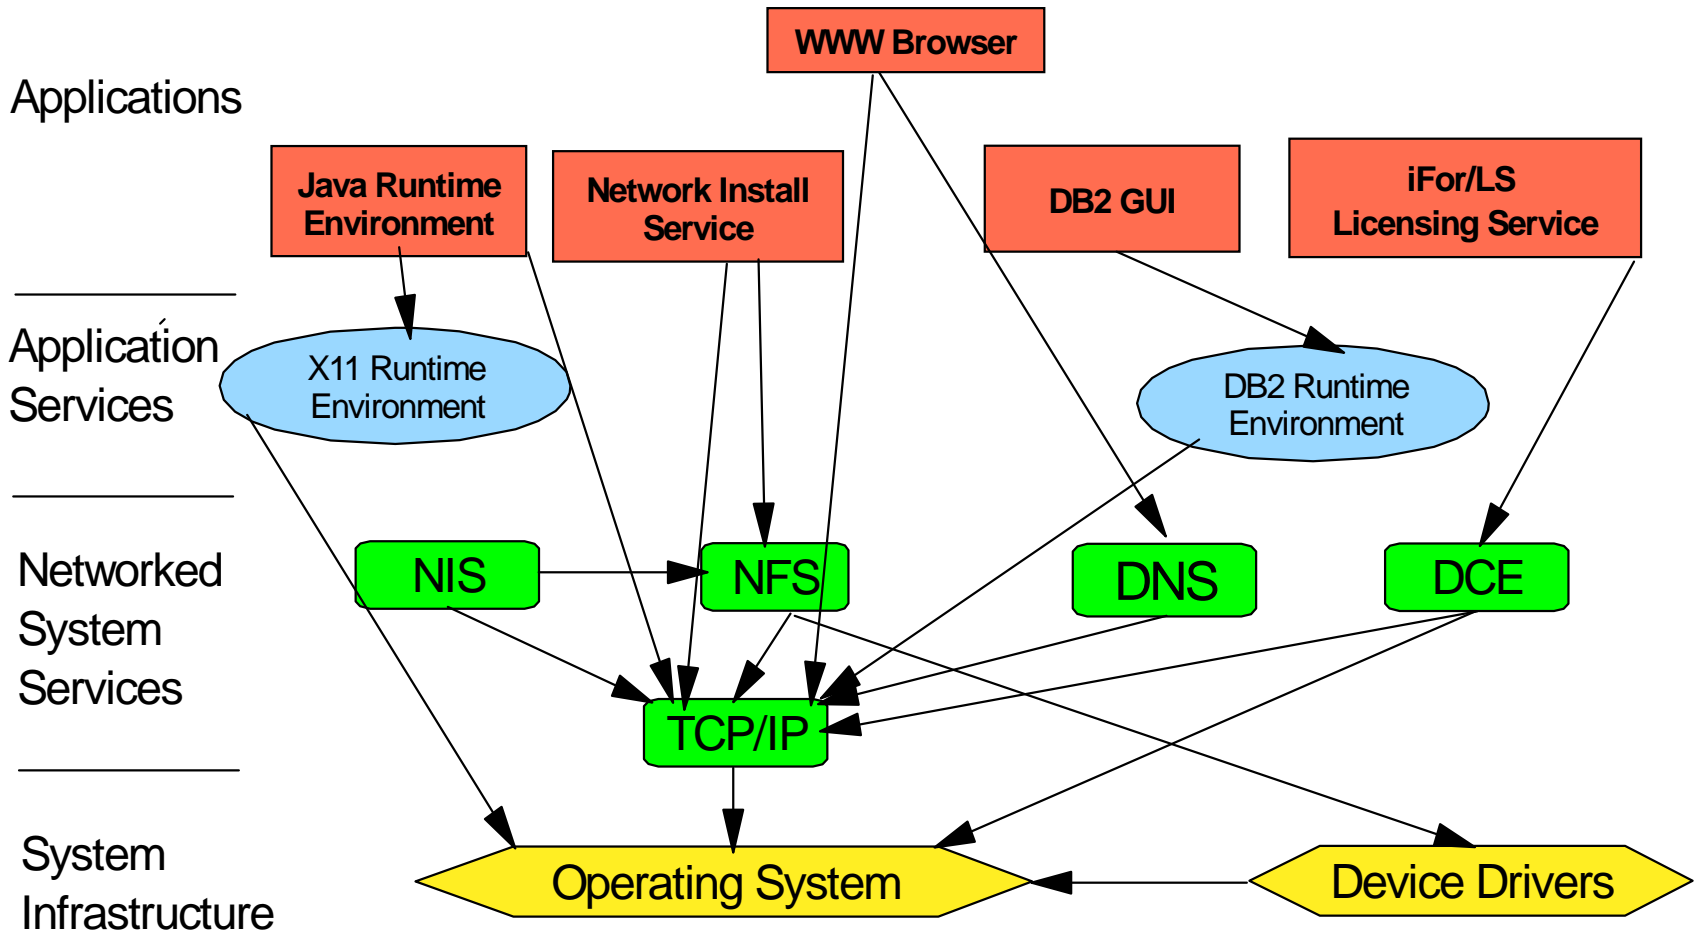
Applications

WWW Browser

Java Runtime Environment

Network Install Service

DB2 GUI

iFor/LS Licensing Service

Application Services

X11 Runtime Environment

DB2 Runtime Environment

Networked System Services

NIS

NFS

DNS

DCE

TCP/IP

System Infrastructure

Operating System

Device Drivers